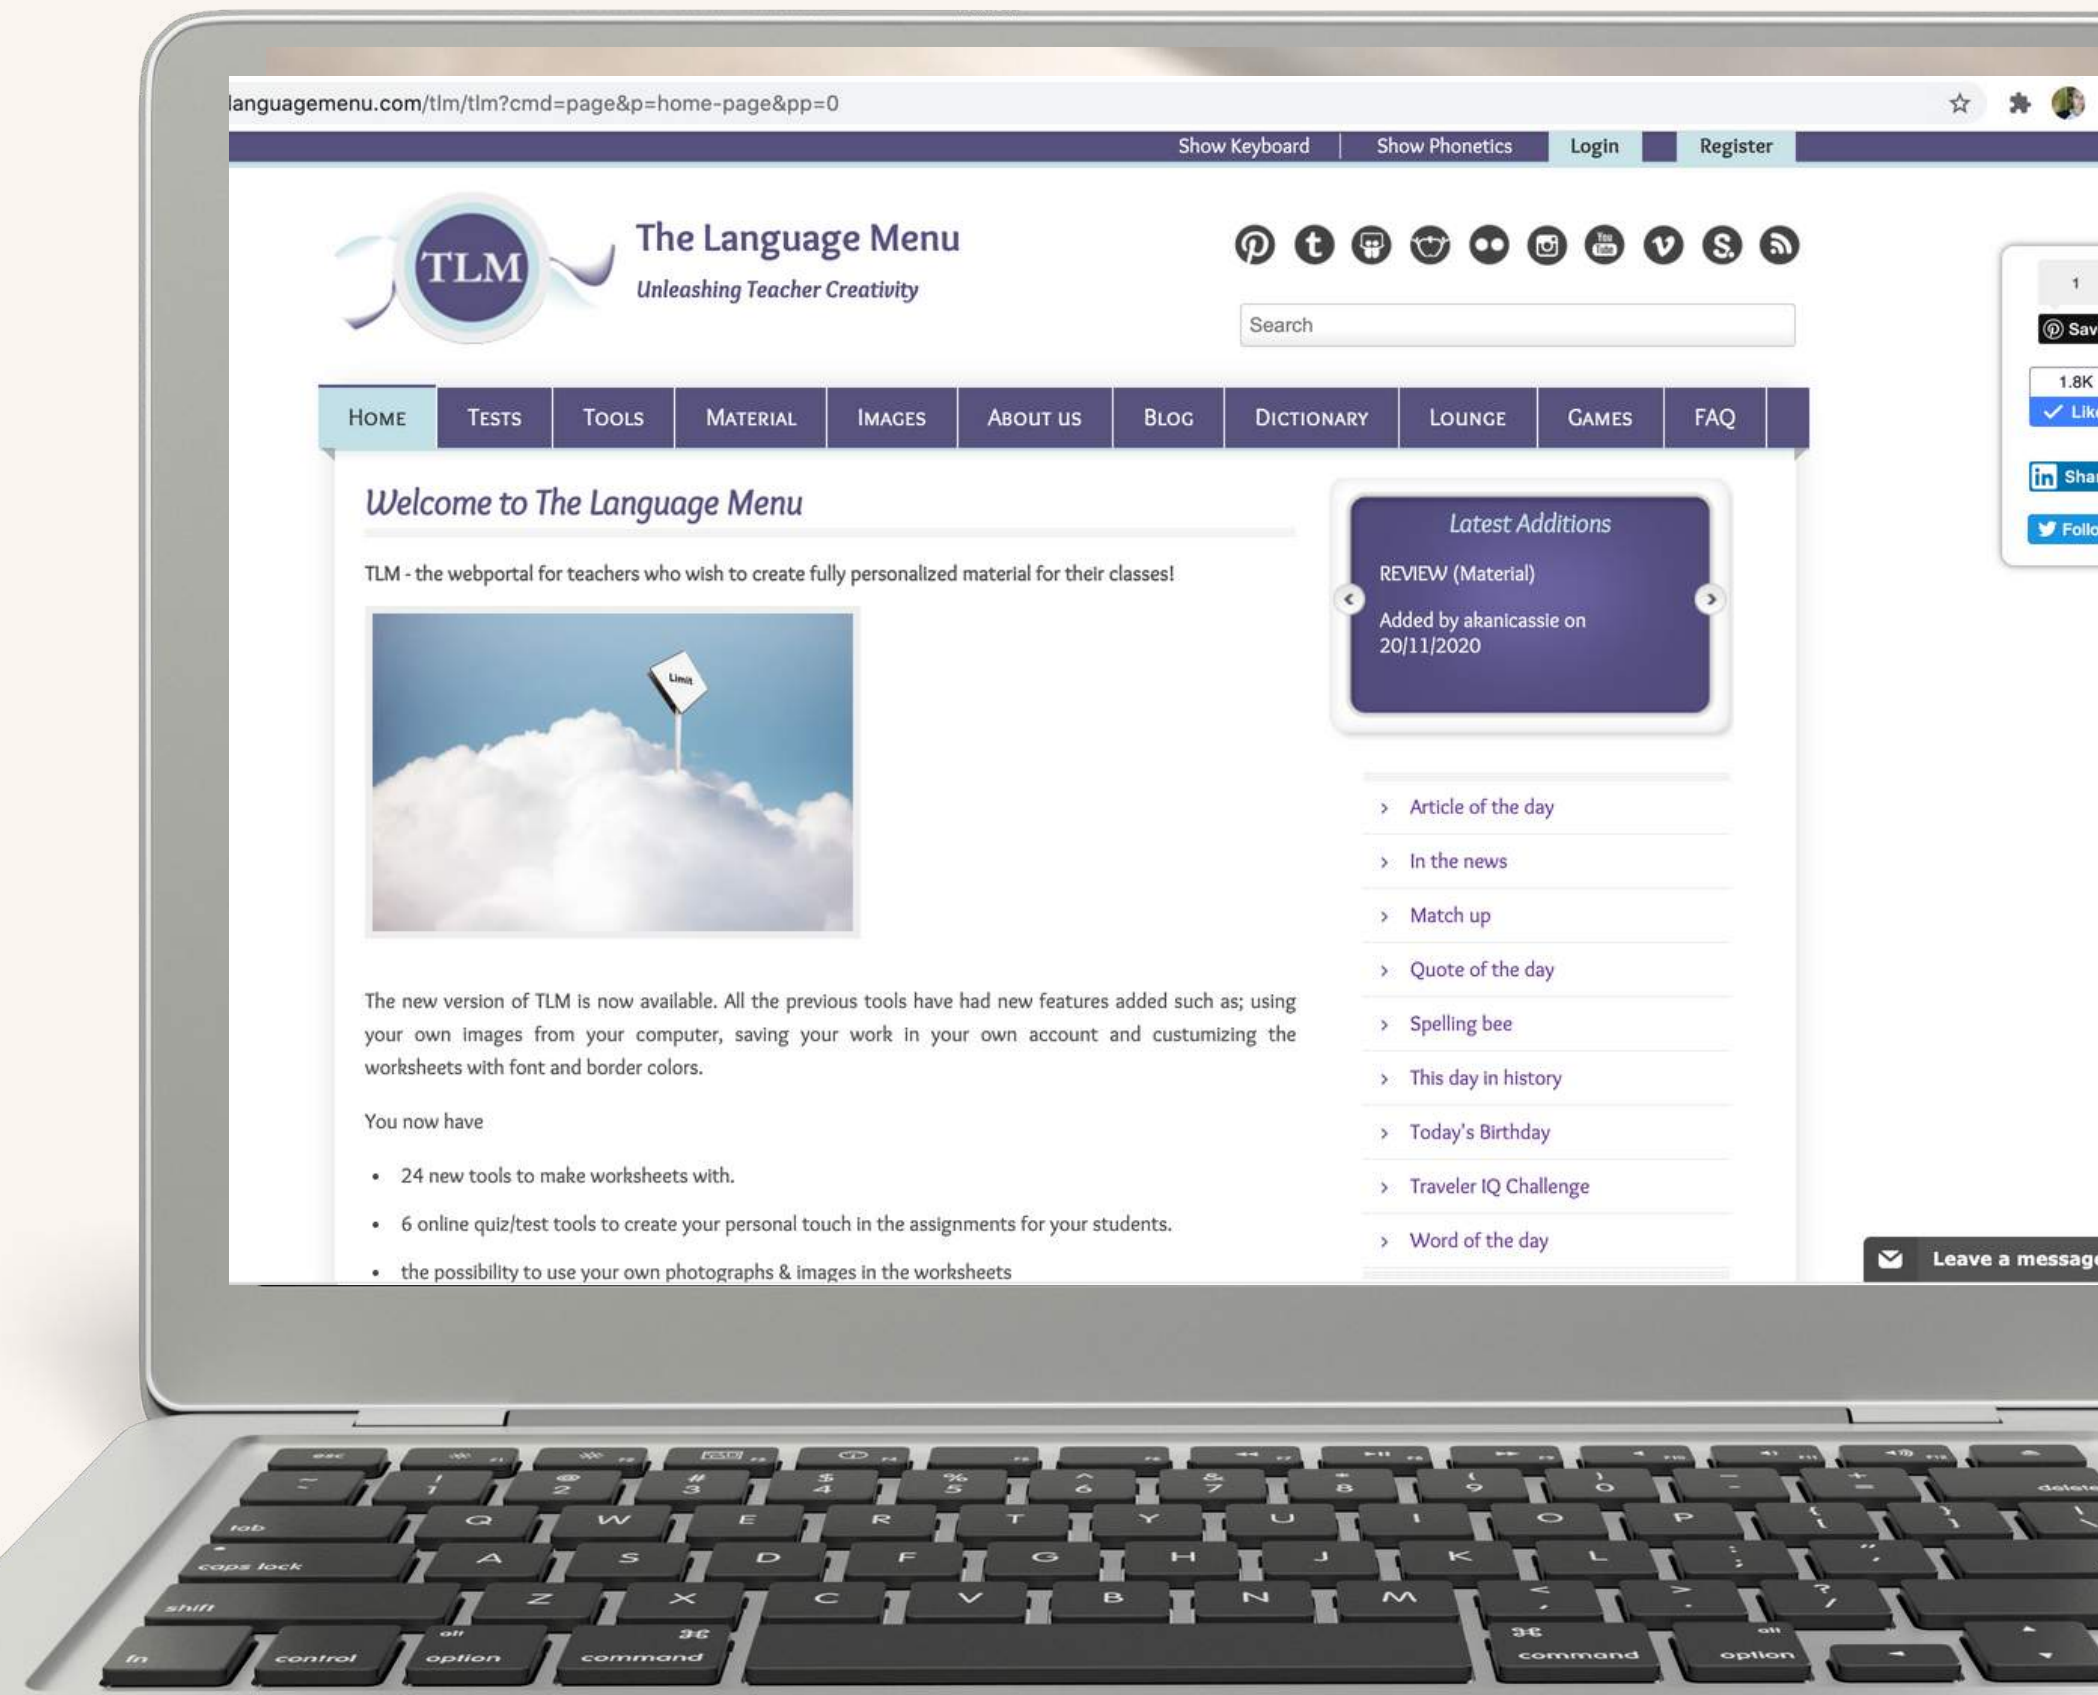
languagemenu.com/tlm/tlm?cmd=page&p=home-page&pp=0

Show Keyboard | Show Phonetics | Login | Register

TLM

The Language Menu

Unleashing Teacher Creativity

Search

1
Sav
1.8K
Lik
Shar
Follo

HOME | TESTS | TOOLS | MATERIAL | IMAGES | ABOUT US | BLOG | DICTIONARY | LOUNGE | GAMES | FAQ

Welcome to The Language Menu

TLM - the webportal for teachers who wish to create fully personalized material for their classes!

Limit

The new version of TLM is now available. All the previous tools have had new features added such as; using your own images from your computer, saving your work in your own account and custumizing the worksheets with font and border colors.

You now have

• 24 new tools to make worksheets with.
• 6 online quiz/test tools to create your personal touch in the assignments for your students.
• the possibility to use your own photographs & images in the worksheets

Latest Additions

REVIEW (Material)

Added by akanicassie on 20/11/2020

› Article of the day
› In the news
› Match up
› Quote of the day
› Spelling bee
› This day in history
› Today's Birthday
› Traveler IQ Challenge
› Word of the day

Leave a messag

esc
~ ` ! 1 @ 2 # 3 $ 4 % 5 ^ 6 & 7 * 8 ( 9 ) 0 — - + = delete
tab Q W E R T Y U I O P { [ } ]
caps lock A S D F G H J K L : ; " '
shift Z X C V B N M < , > . ? /
fn control alt option ⌘ command ⌘ command alt option